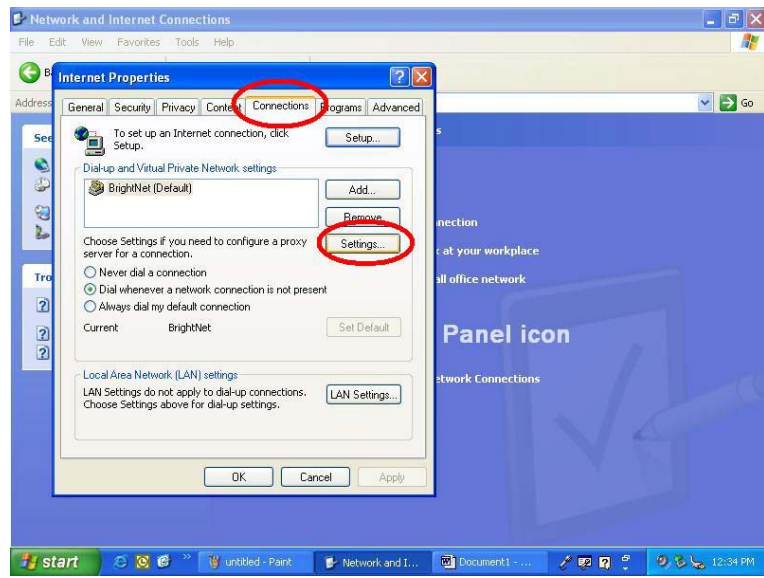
Network and Internet Connections
File Edit View Favorites Tools Help
Address
Go
Internet Properties
General Security Privacy Content Connections Programs Advanced
To set up an Internet connection, click Setup.
Setup...
Dial-up and Virtual Private Network settings
BrightNet (Default)
Add...
Remove
Choose Settings if you need to configure a proxy server for a connection.
Settings...
Never dial a connection
Dial whenever a network connection is not present
Always dial my default connection
Current BrightNet
Set Default
Local Area Network (LAN) settings
LAN Settings do not apply to dial-up connections. Choose Settings above for dial-up settings.
LAN Settings...
OK Cancel Apply
nection
at your workplace
all office network
Panel icon
twork Connections
start
untitled - Paint
Network and I...
Document1 - ...
12:34 PM